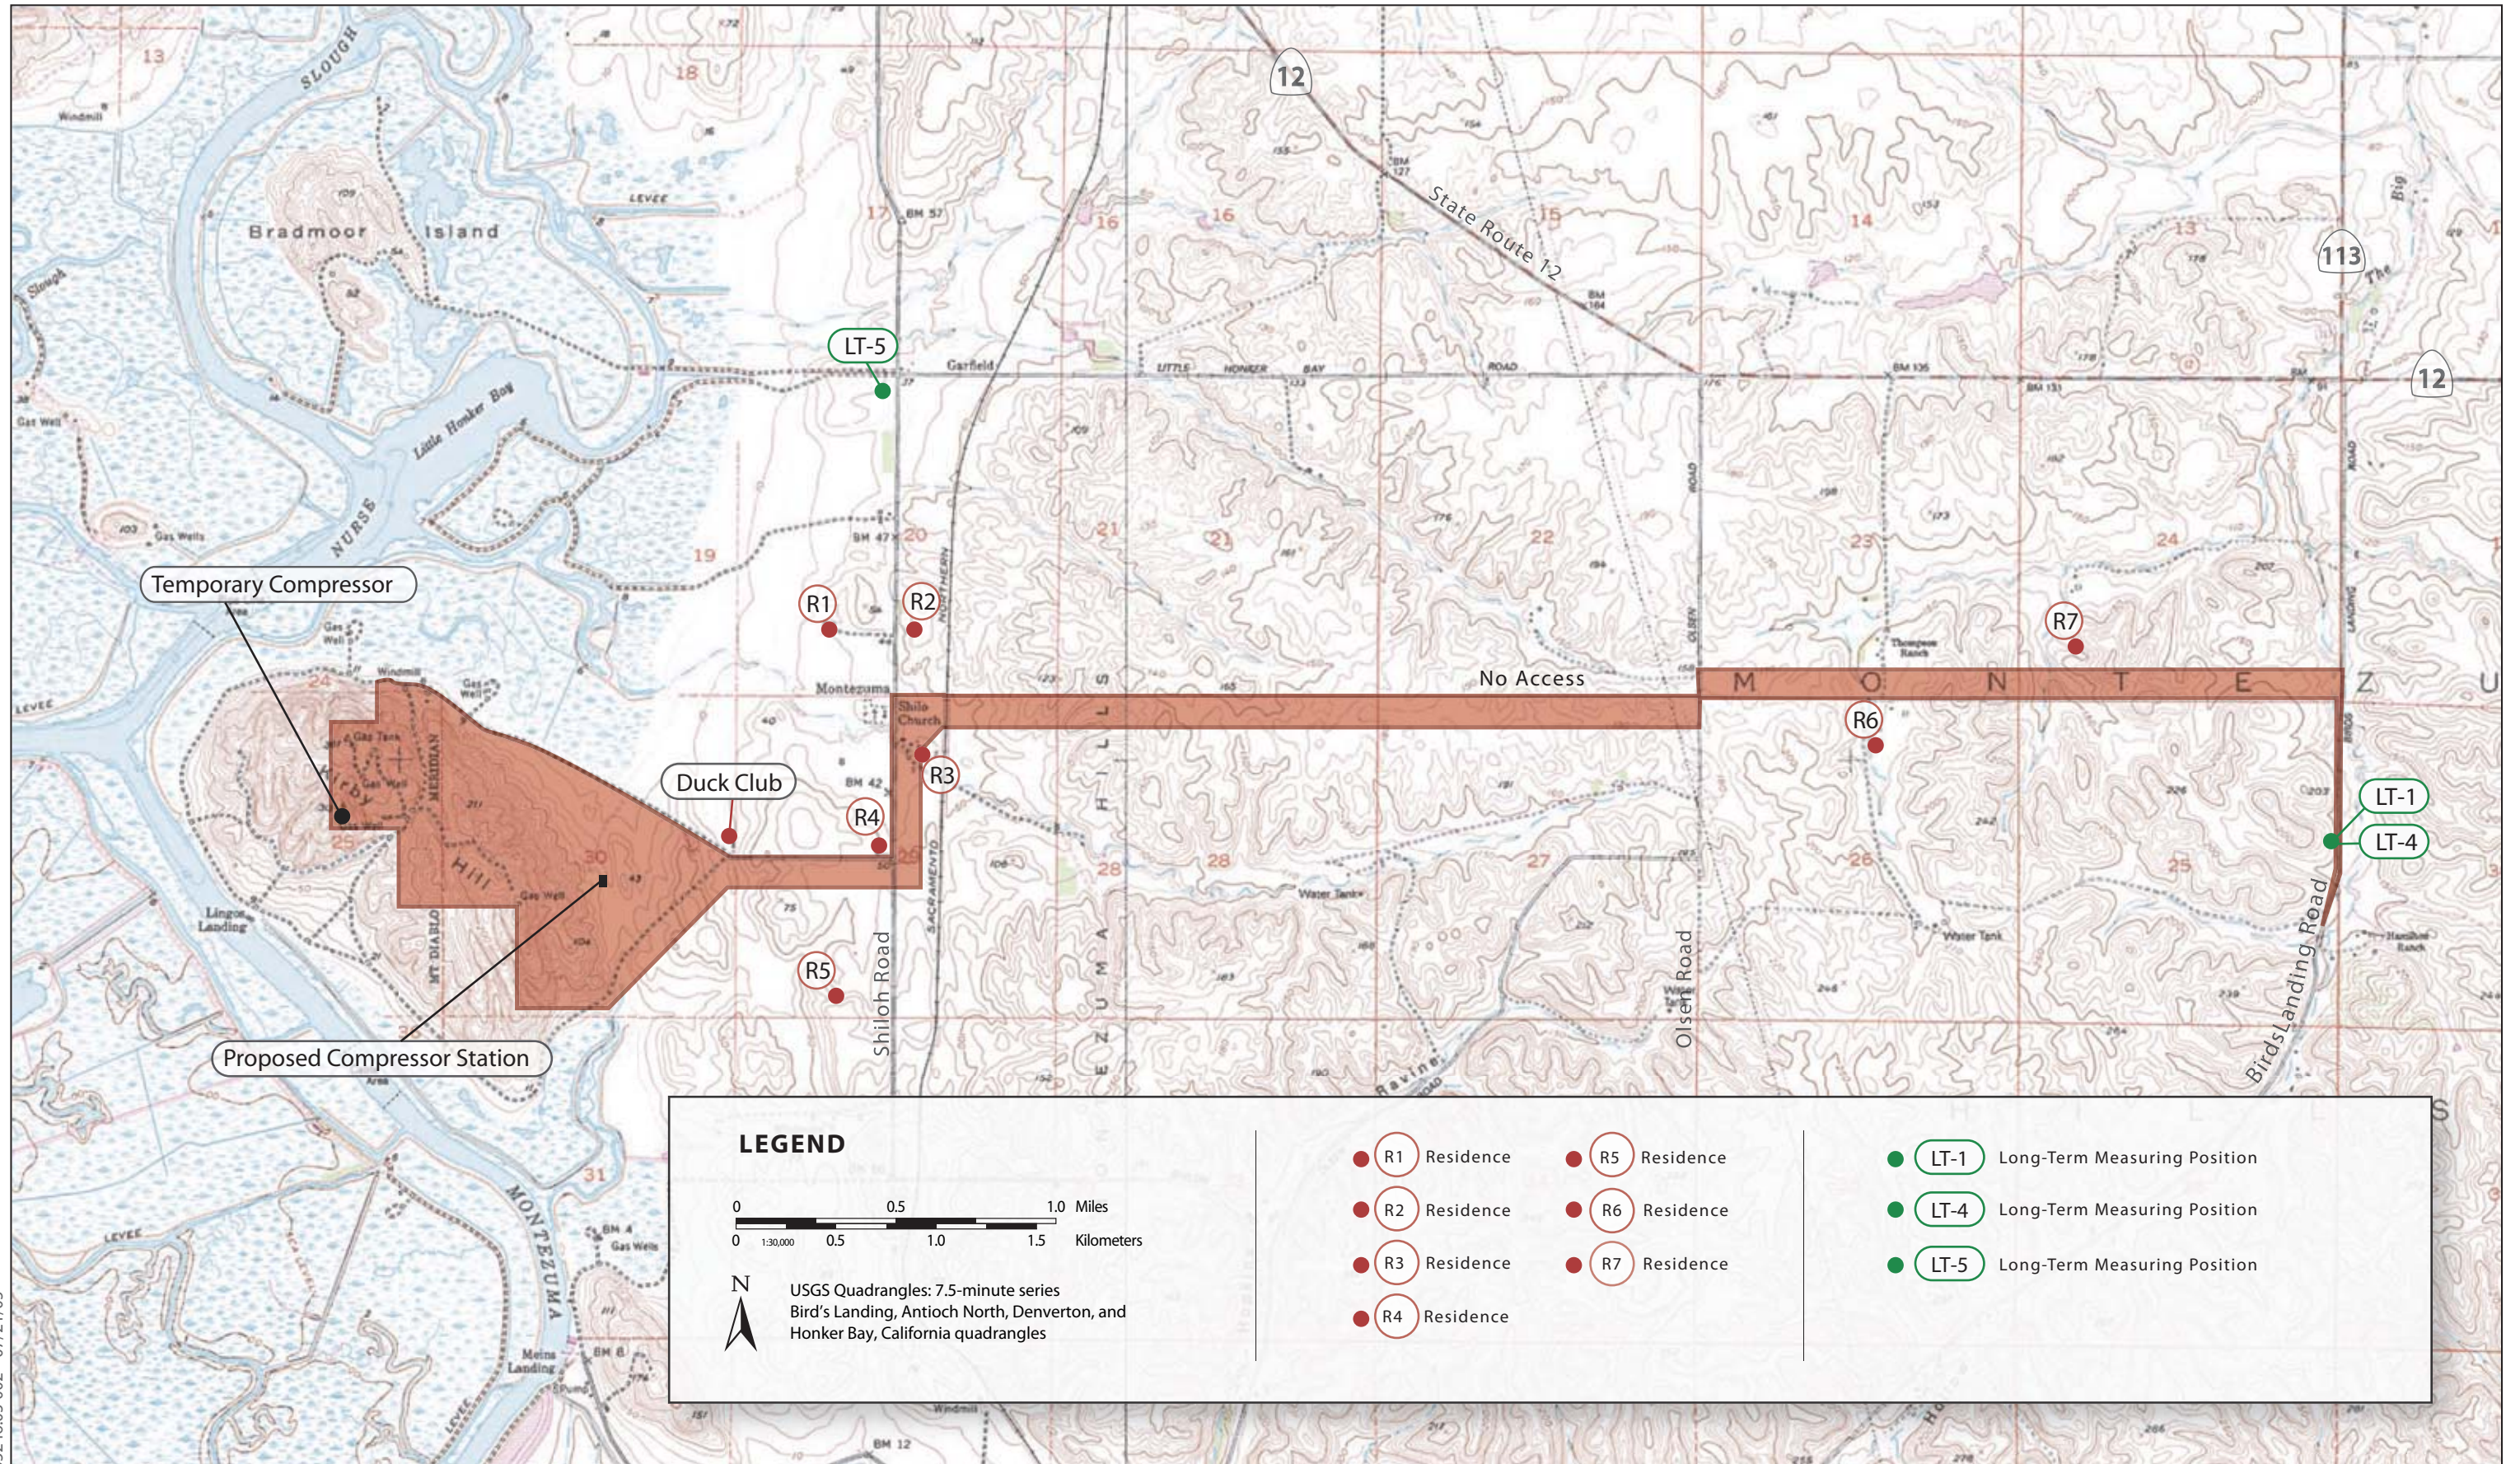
13
SLOUGH
18
12
Windmill
LEVEE
17
BM 57
16
16
15
14
State Route 12
13
Bradmoor Island
113
The
Big
Slough
LT-5
Garfield
LITTLE HONKER BAY ROAD
BM 135
BM 131
12
Little Honker Bay
Gas Well
NURSE
Gas Wells
BM 47
20
21
21
22
23
24
19
Temporary Compressor
R1
R2
R7
Windmill
Gas Well
Thompson Ranch
No Access
LEVEE
Montezuma
Shilo Church
M O N T E Z U
R6
R3
Duck Club
BM 42
R4
LT-1
LT-4
25
Hill
30
28
27
26
25
Water Tank
Water Tank
Lingon Landing
R5
Shiloh Road
SACRAMENTO
Olsen Road
Birds Landing Road
Proposed Compressor Station
31
Ravine
MONTEZUMA
LEVEE
BM 4
Gas Wells
Meins Landing
Windmill
BM 12

LEGEND

0 0.5 1.0 Miles
0 1:30,000 0.5 1.0 1.5 Kilometers

N
USGS Quadrangles: 7.5-minute series
Bird's Landing, Antioch North, Denverton, and Honker Bay, California quadrangles

R1 Residence
R2 Residence
R3 Residence
R4 Residence
R5 Residence
R6 Residence
R7 Residence

LT-1 Long-Term Measuring Position
LT-4 Long-Term Measuring Position
LT-5 Long-Term Measuring Position